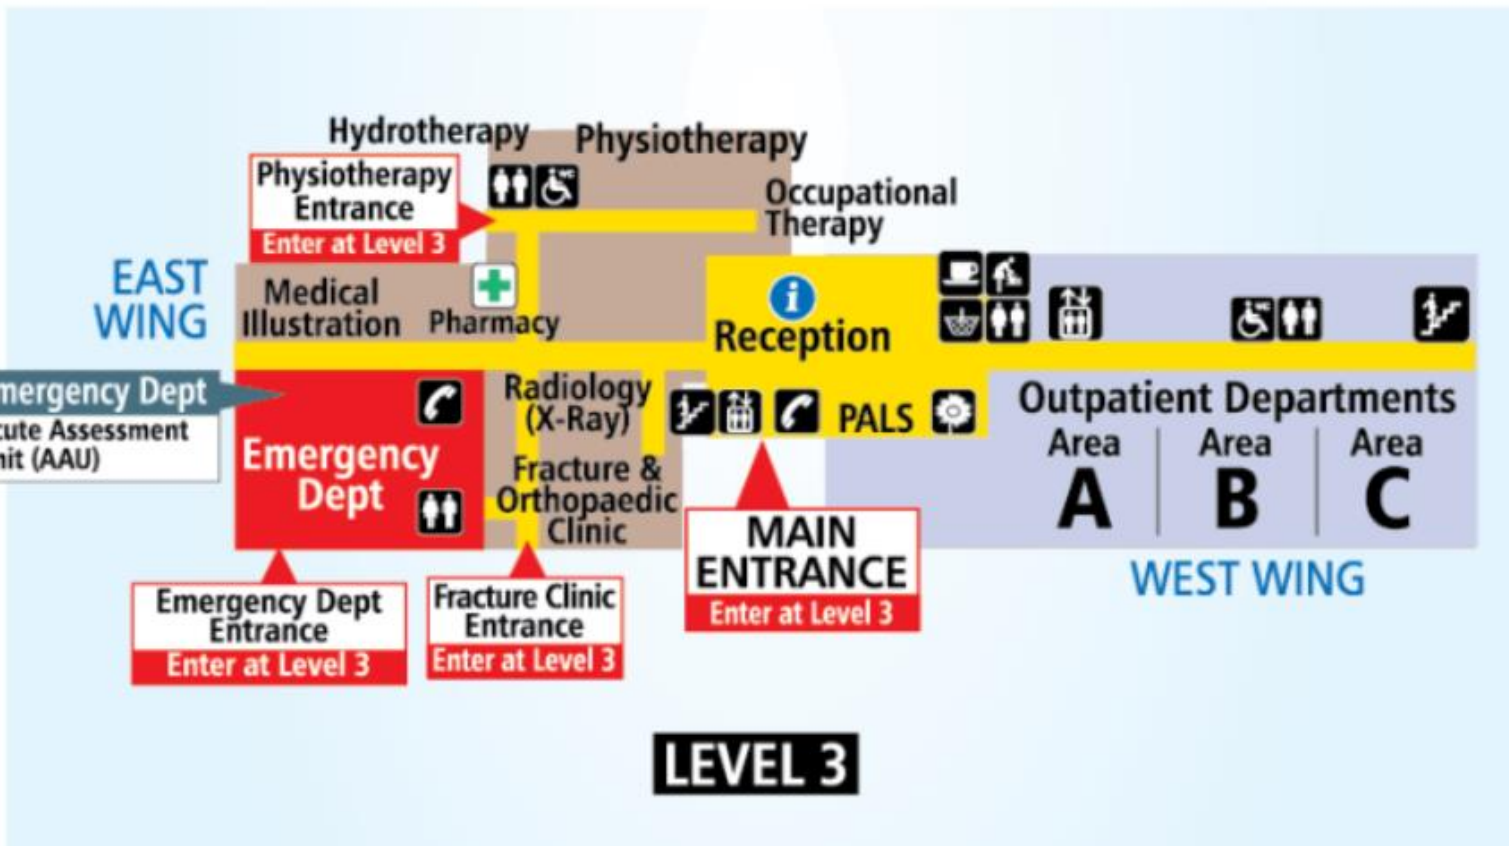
Hydrotherapy

Physiotherapy

Physiotherapy Entrance
Enter at Level 3

Occupational Therapy

EAST WING

Medical Illustration

Pharmacy

Reception

mergency Dept
cute Assessment
nit (AAU)

Emergency Dept

Radiology (X-Ray)

Fracture & Orthopaedic Clinic

PALS

Outpatient Departments
Area A
Area B
Area C

WEST WING

MAIN ENTRANCE
Enter at Level 3

Emergency Dept Entrance
Enter at Level 3

Fracture Clinic Entrance
Enter at Level 3

LEVEL 3